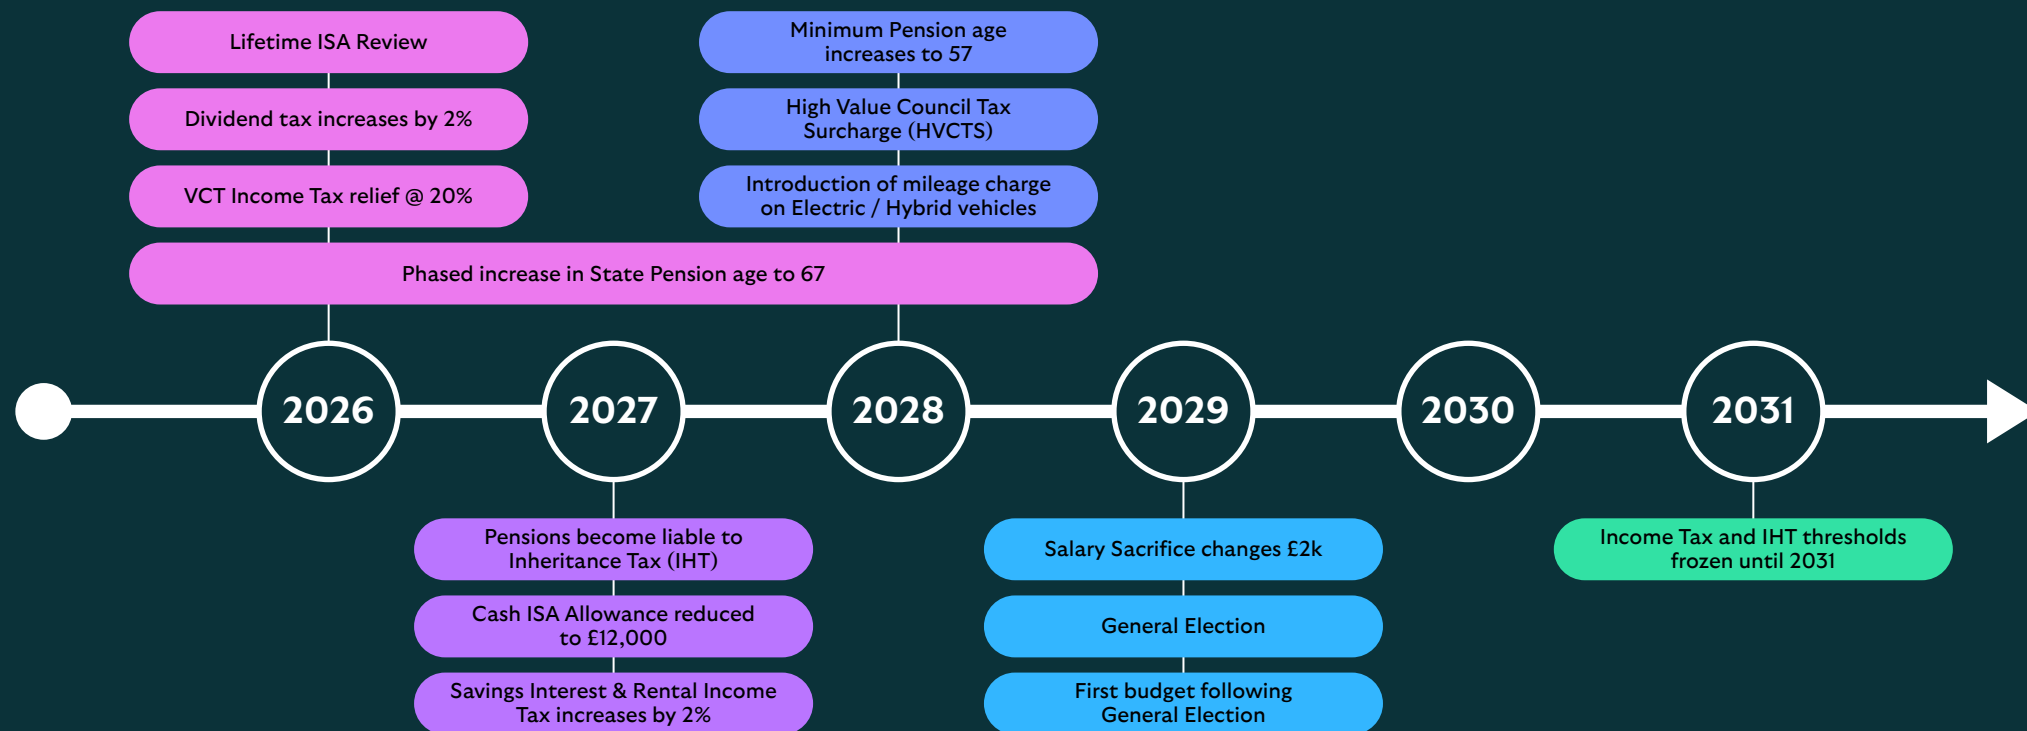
Lifetime ISA Review

Dividend tax increases by 2%

VCT Income Tax relief @ 20%

Minimum Pension age increases to 57

High Value Council Tax Surcharge (HVCTS)

Introduction of mileage charge on Electric / Hybrid vehicles

Phased increase in State Pension age to 67

2026

2027

2028

2029

2030

2031

Pensions become liable to Inheritance Tax (IHT)

Cash ISA Allowance reduced to £12,000

Savings Interest & Rental Income Tax increases by 2%

Salary Sacrifice changes £2k

General Election

First budget following General Election

Income Tax and IHT thresholds frozen until 2031